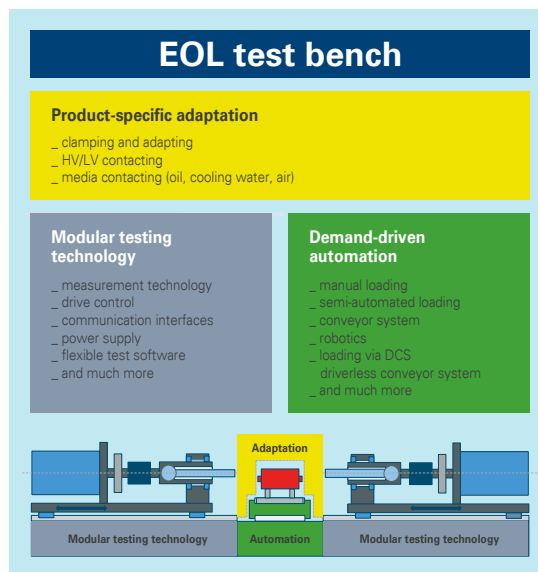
EOL test bench

Product-specific adaptation

_ clamping and adapting
_ HV/LV contacting
_ media contacting (oil, cooling water, air)

Modular testing technology

_ measurement technology
_ drive control
_ communication interfaces
_ power supply
_ flexible test software
_ and much more

Demand-driven automation

_ manual loading
_ semi-automated loading
_ conveyor system
_ robotics
_ loading via DCS driverless conveyor system
_ and much more

Adaptation

Modular testing technology

Automation

Modular testing technology